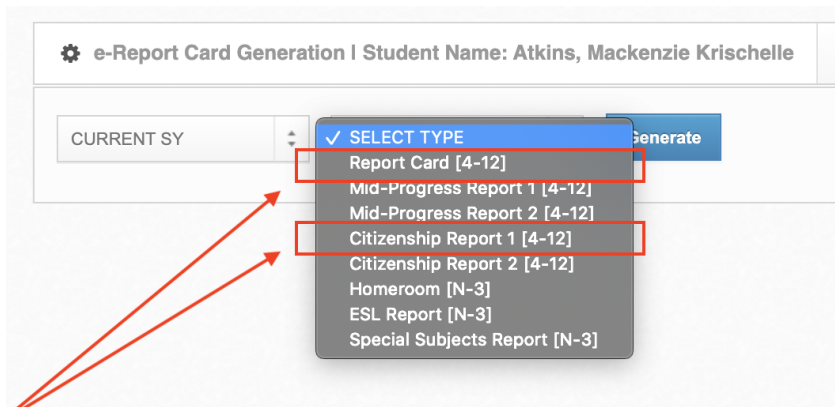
e-Report Card Generation | Student Name: Atkins, Mackenzie Krischelle

CURRENT SY

✓ SELECT TYPE
Report Card [4-12]
Mid-Progress Report 1 [4-12]
Mid-Progress Report 2 [4-12]
Citizenship Report 1 [4-12]
Citizenship Report 2 [4-12]
Homeroom [N-3]
ESL Report [N-3]
Special Subjects Report [N-3]

Generate